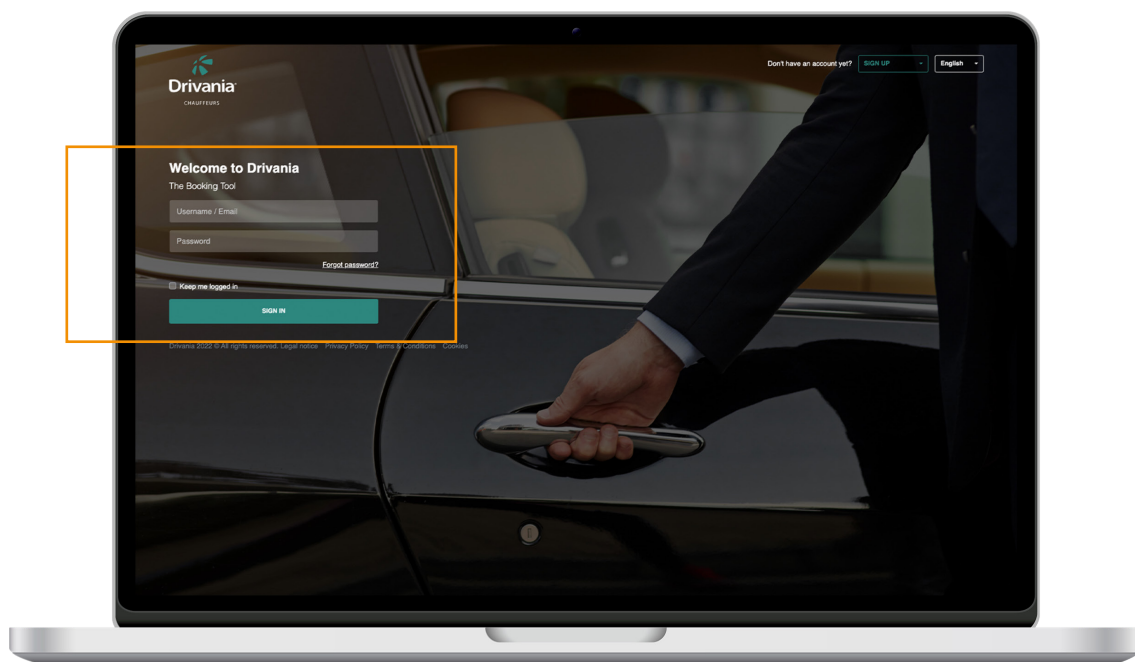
Drivania
CHAUFFEURS

Don't have an account yet? SIGN UP English

Welcome to Drivania
The Booking Tool

Username / Email

Password

Forgot password?

Keep me logged in

SIGN IN

Drivania 2022 © All rights reserved. Legal notice Privacy Policy Terms & Conditions Cookies